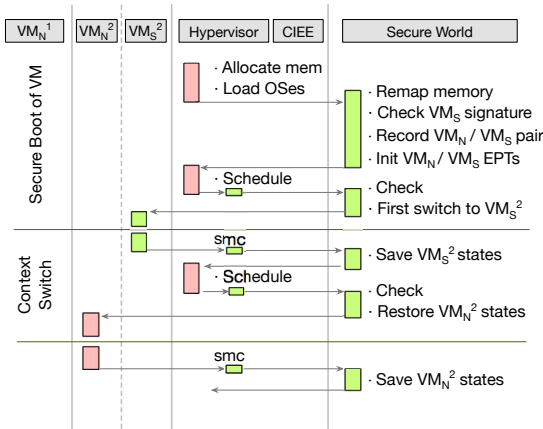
$VM_N^1$ $VM_N^2$ $VM_S^2$ Hypervisor CIEE Secure World

Secure Boot of VM

· Allocate mem
· Load OSes

· Remap memory
· Check $VM_S$ signature
· Record $VM_N$ / $VM_S$ pair
· Init $VM_N$/ $VM_S$ EPTs

· Schedule

· Check
· First switch to $VM_S^2$

Context Switch

smc

· Save $VM_S^2$ states

· Schedule

· Check
· Restore $VM_N^2$ states

smc

· Save $VM_N^2$ states